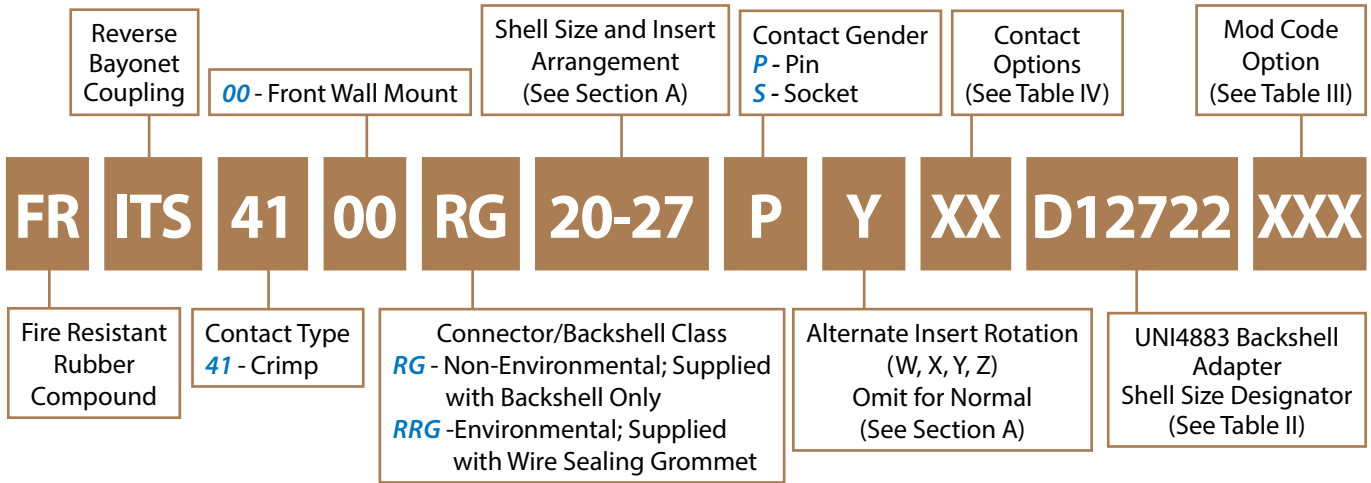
Reverse Bayonet Coupling

00 - Front Wall Mount

Shell Size and Insert Arrangement (See Section A)

Contact Gender
P - Pin
S - Socket

Contact Options (See Table IV)

Mod Code Option (See Table III)

FR ITS 41 00 RG 20-27 P Y XX D12722 XXX

Fire Resistant Rubber Compound

Contact Type
41 - Crimp

Connector/Backshell Class
RG - Non-Environmental; Supplied with Backshell Only
RRG -Environmental; Supplied with Wire Sealing Grommet

Alternate Insert Rotation (W, X, Y, Z)
Omit for Normal
(See Section A)

UNI4883 Backshell Adapter
Shell Size Designator
(See Table II)